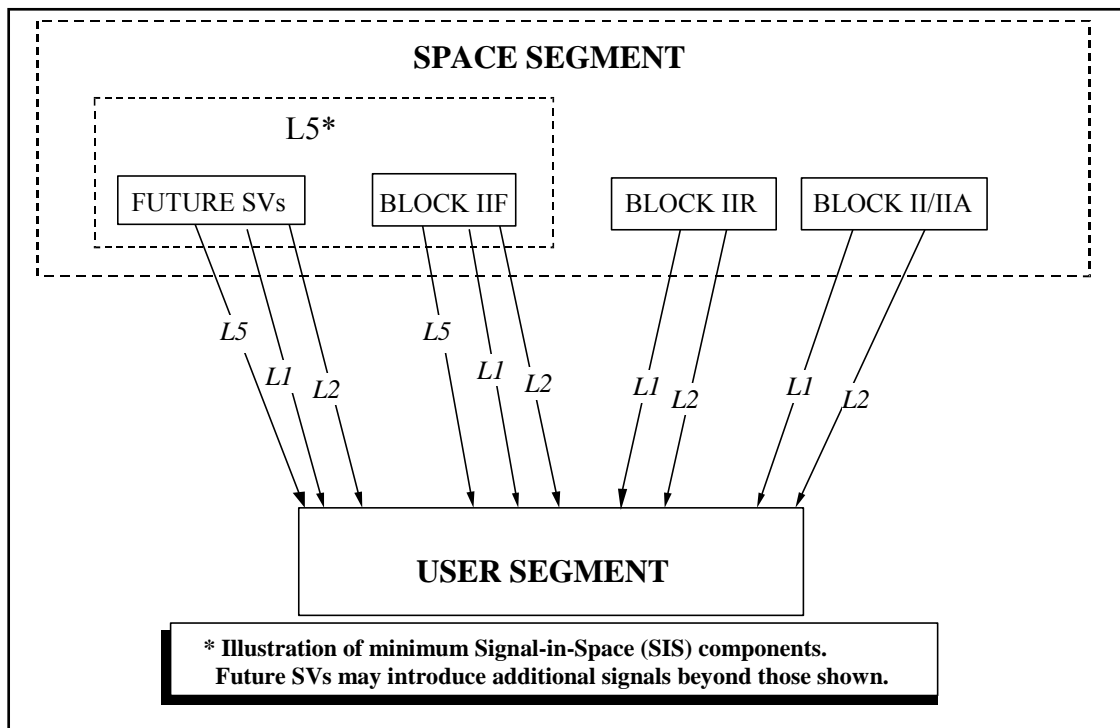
SPACE SEGMENT

L5*

FUTURE SVs

BLOCK IIF

BLOCK IIR

BLOCK II/IIA

L5
L1
L2
L5
L1
L2
L1
L2
L1
L2

USER SEGMENT

* Illustration of minimum Signal-in-Space (SIS) components.
Future SVs may introduce additional signals beyond those shown.